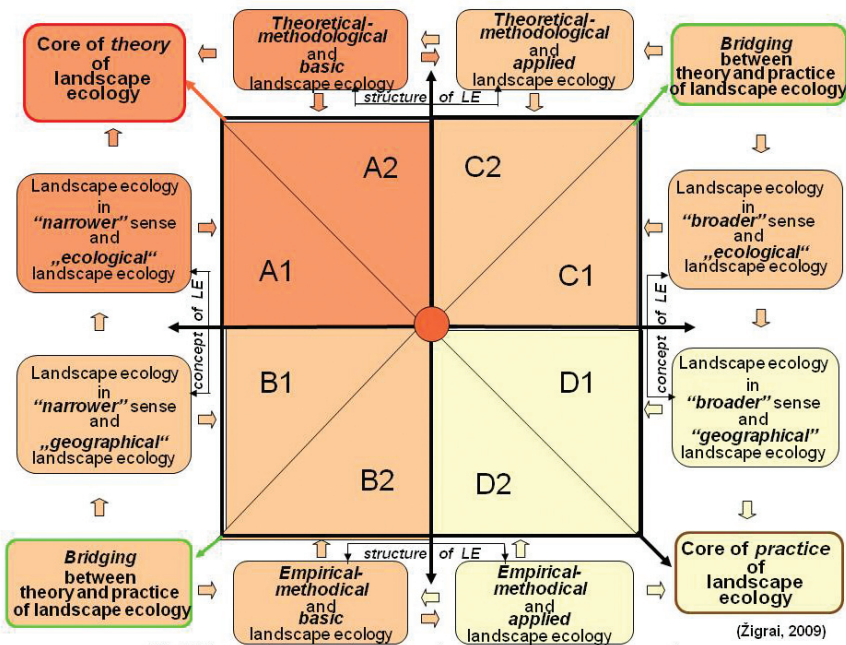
Core of *theory* of landscape ecology

*Theoretical-methodological* and *basic* landscape ecology

*Theoretical-methodological* and *applied* landscape ecology

*Bridging* between theory and practice of landscape ecology

structure of LE

A2

C2

Landscape ecology in *"narrower"* sense and *„ecological"* landscape ecology

Landscape ecology in *"broader"* sense and *„ecological"* landscape ecology

A1

C1

concept of LE

concept of LE

Landscape ecology in *"narrower"* sense and *„geographical"* landscape ecology

B1

D1

Landscape ecology in *"broader"* sense and *"geographical"* landscape ecology

B2

D2

structure of LE

*Bridging* between theory and practice of landscape ecology

*Empirical-methodical* and *basic* landscape ecology

*Empirical-methodical* and *applied* landscape ecology

Core of *practice* of landscape ecology

(Žigrai, 2009)